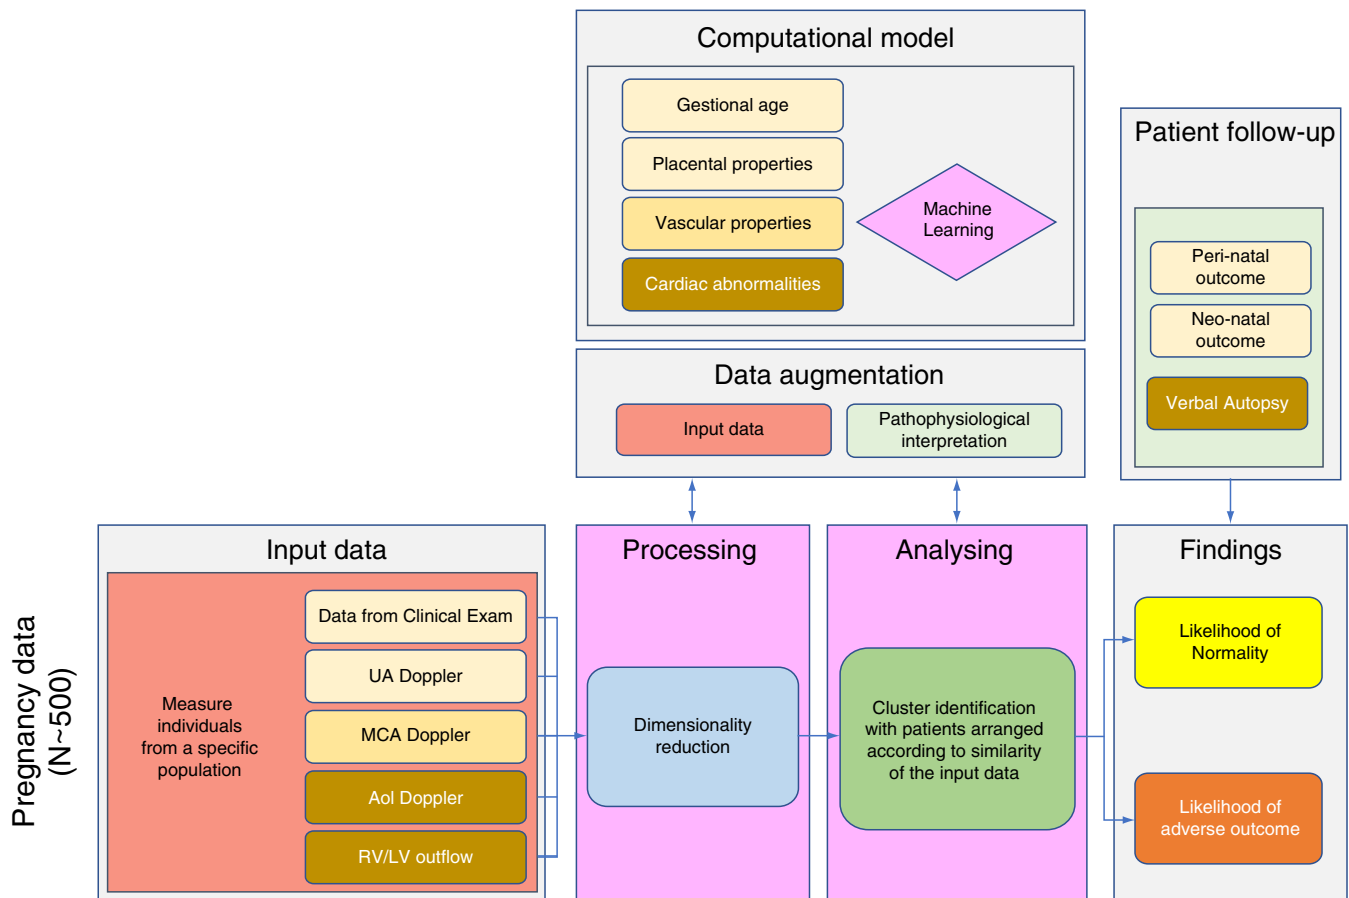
Computational model

Gestional age

Placental properties

Vascular properties

Cardiac abnormalities

Machine Learning

Patient follow-up

Peri-natal outcome

Neo-natal outcome

Verbal Autopsy

Data augmentation

Input data

Pathophysiological interpretation

Pregnancy data (N~500)

Input data

Measure individuals from a specific population

Data from Clinical Exam

UA Doppler

MCA Doppler

AoI Doppler

RV/LV outflow

Processing

Dimensionality reduction

Analysing

Cluster identification with patients arranged according to similarity of the input data

Findings

Likelihood of Normality

Likelihood of adverse outcome